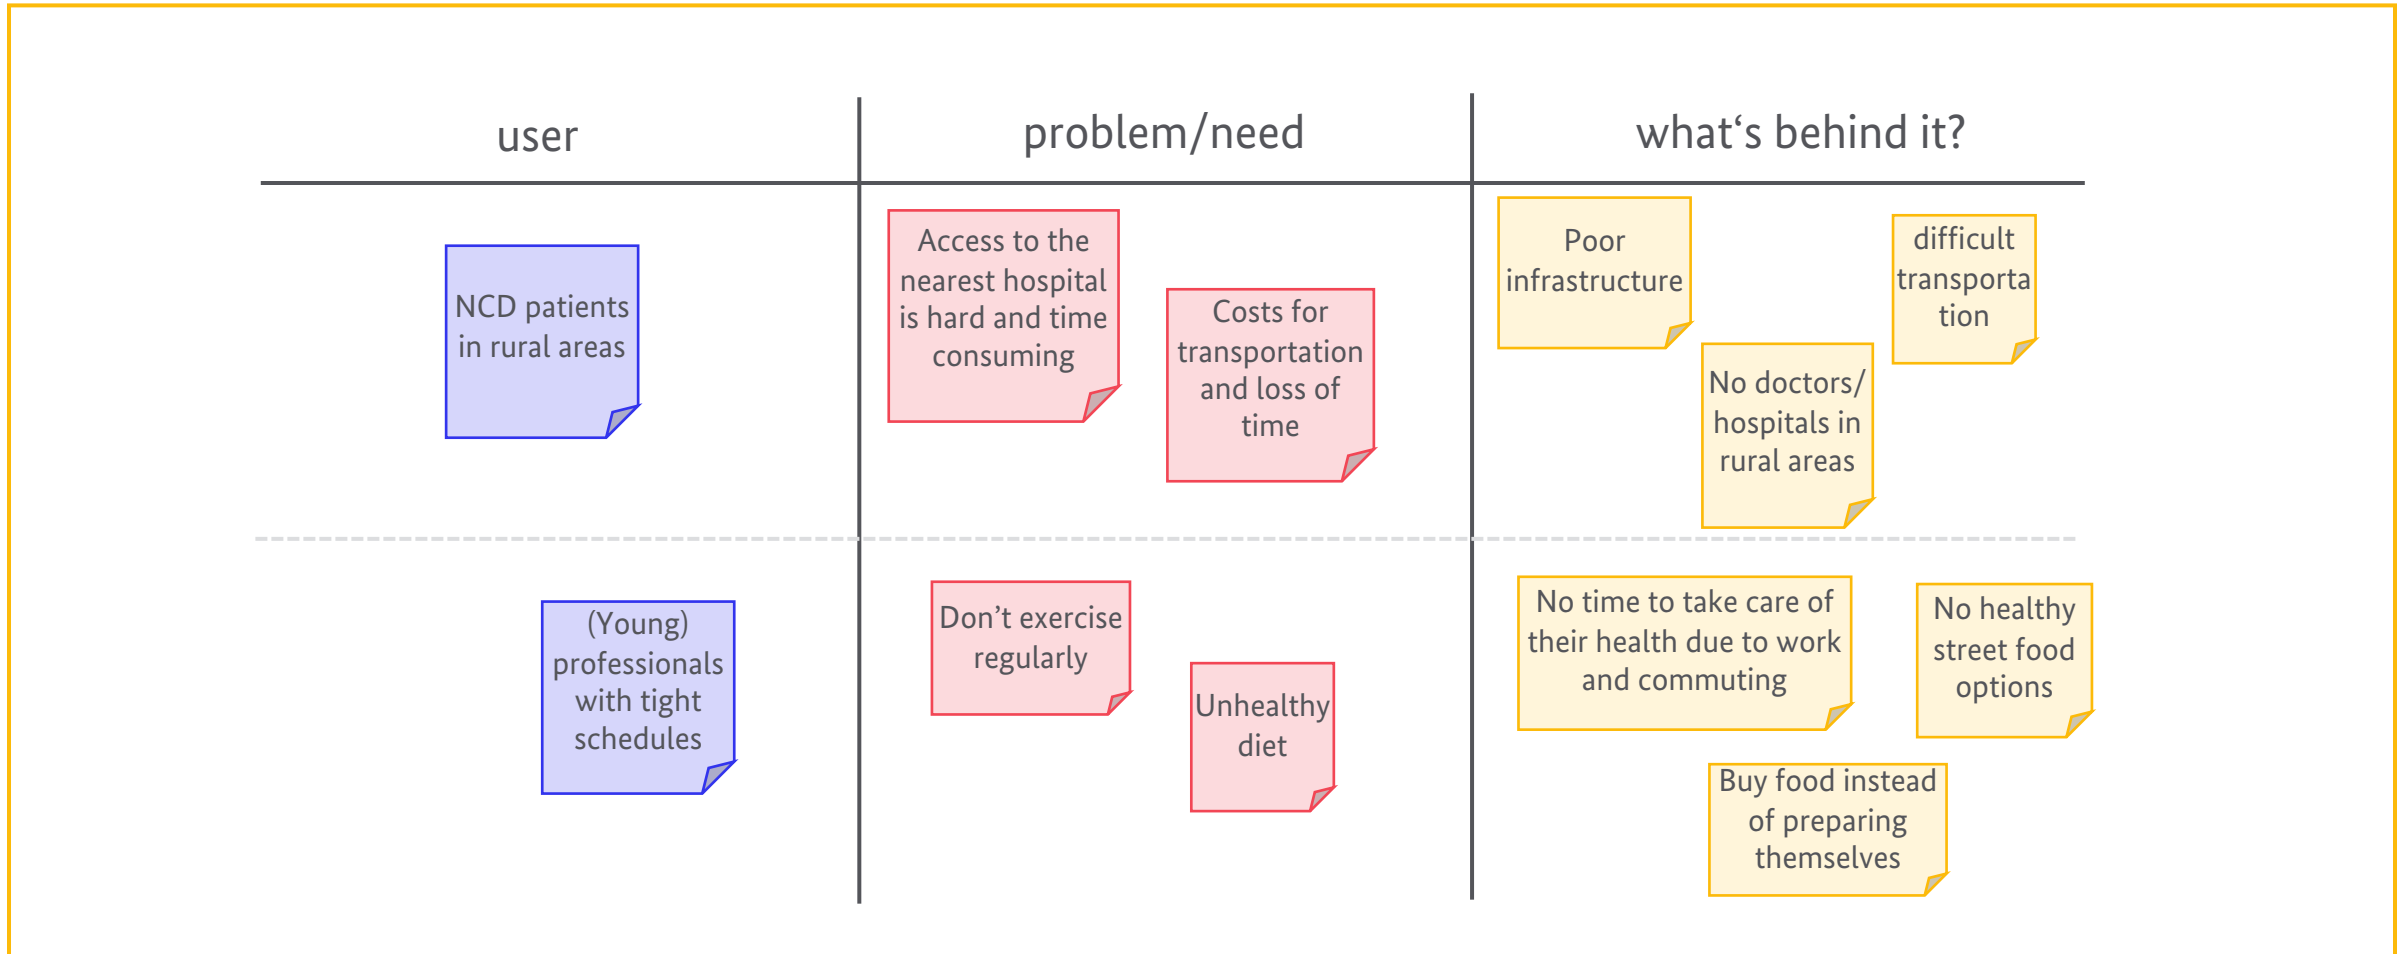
| user | problem/need | what‘s behind it? |
|---|---|---|
| NCD patients in rural areas | Access to the nearest hospital is hard and time consuming<br>Costs for transportation and loss of time | Poor infrastructure<br>difficult transporta tion<br>No doctors/ hospitals in rural areas |
| (Young) professionals with tight schedules | Don’t exercise regularly<br>Unhealthy diet | No time to take care of their health due to work and commuting<br>No healthy street food options<br>Buy food instead of preparing themselves |